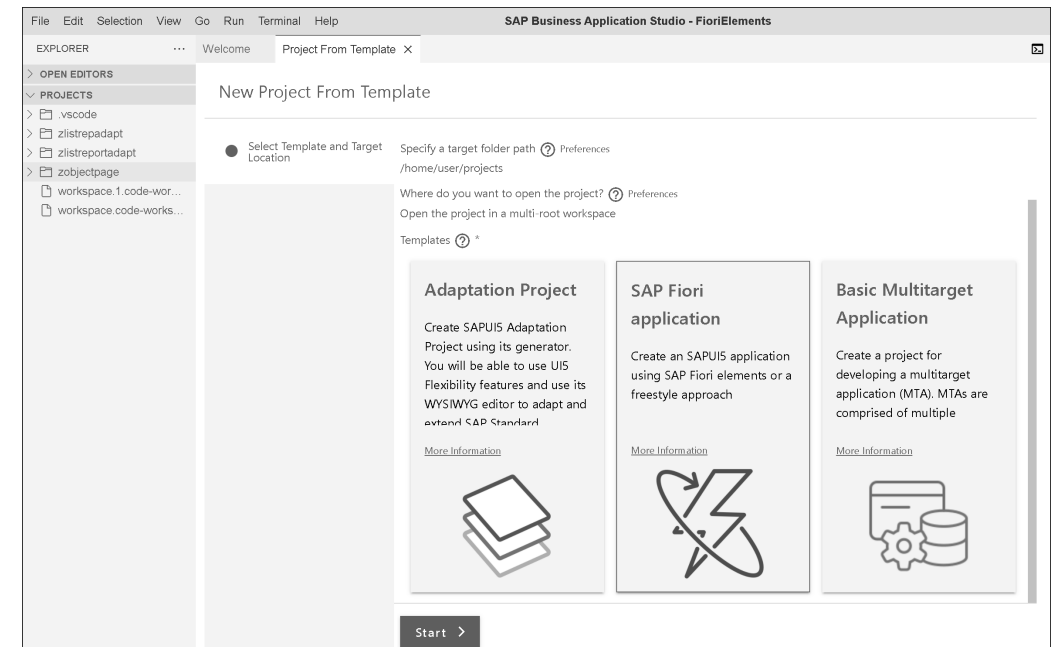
File Edit Selection View Go Run Terminal Help

SAP Business Application Studio - FioriElements

EXPLORER ···

Welcome

Project From Template ×

OPEN EDITORS

PROJECTS

.vscode

zlistrepadapt

zlistreportadapt

zobjectpage

workspace.1.code-wor...

workspace.code-works...

New Project From Template

Select Template and Target Location

Specify a target folder path ⓘ Preferences

/home/user/projects

Where do you want to open the project? ⓘ Preferences

Open the project in a multi-root workspace

Templates ⓘ *

Adaptation Project

Create SAPUI5 Adaptation Project using its generator. You will be able to use UI5 Flexibility features and use its WYSIWYG editor to adapt and extend SAP Standard

More Information

SAP Fiori application

Create an SAPUI5 application using SAP Fiori elements or a freestyle approach

More Information

Basic Multitarget Application

Create a project for developing a multitarget application (MTA). MTAs are comprised of multiple

More Information

Start >